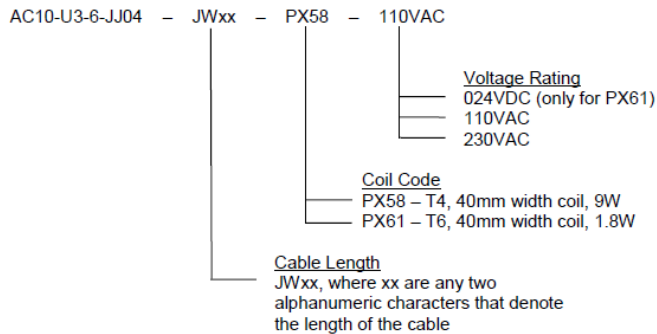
AC10-U3-6-JJ04 – JWxx – PX58 – 110VAC

Voltage Rating
024VDC (only for PX61)
110VAC
230VAC

Coil Code
PX58 – T4, 40mm width coil, 9W
PX61 – T6, 40mm width coil, 1.8W

Cable Length
JWxx, where xx are any two alphanumeric characters that denote the length of the cable